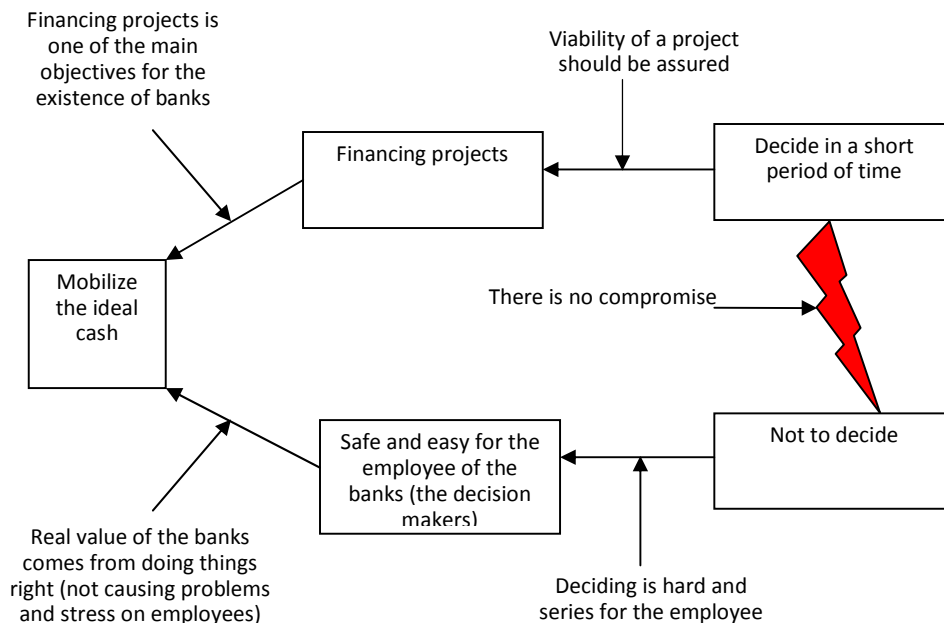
Financing projects is one of the main objectives for the existence of banks

Viability of a project should be assured

Financing projects

Decide in a short period of time

Mobilize the ideal cash

There is no compromise

Safe and easy for the employee of the banks (the decision makers)

Not to decide

Real value of the banks comes from doing things right (not causing problems and stress on employees)

Deciding is hard and series for the employee